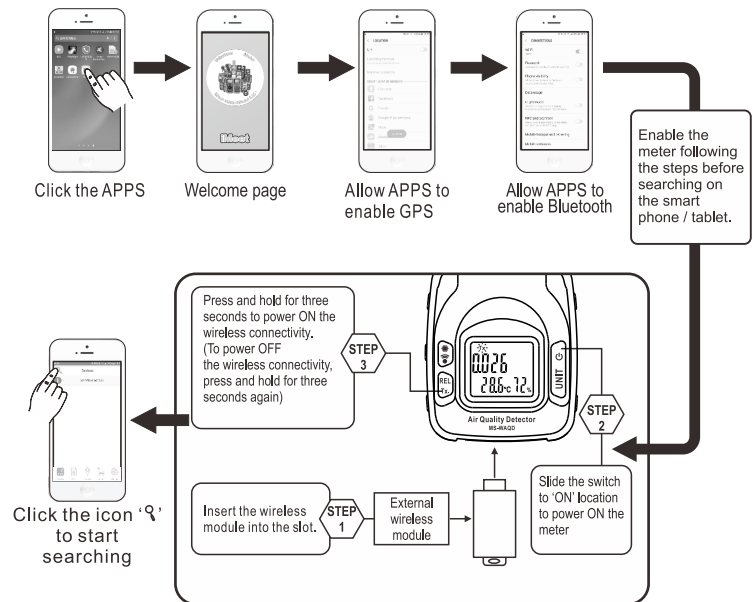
Click the APPS

Welcome page

Allow APPS to enable GPS

Allow APPS to enable Bluetooth

Enable the meter following the steps before searching on the smart phone / tablet.

Press and hold for three seconds to power ON the wireless connectivity. (To power OFF the wireless connectivity, press and hold for three seconds again)

STEP 3

0.026

28.6°C 72%

REL

UNIT

Air Quality Detector
MS-WAQD

STEP 2

Slide the switch to 'ON' location to power ON the meter

Insert the wireless module into the slot.

STEP 1

External wireless module

Click the icon '⚲' to start searching